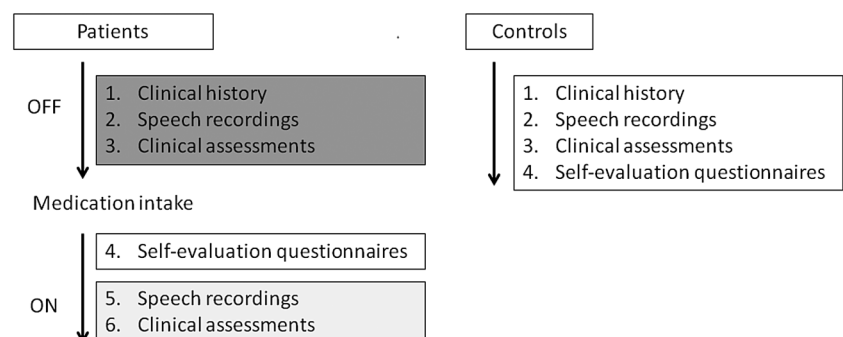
Patients

OFF

1. Clinical history
2. Speech recordings
3. Clinical assessments

Medication intake

4. Self-evaluation questionnaires

ON

5. Speech recordings
6. Clinical assessments

.

Controls

1. Clinical history
2. Speech recordings
3. Clinical assessments
4. Self-evaluation questionnaires